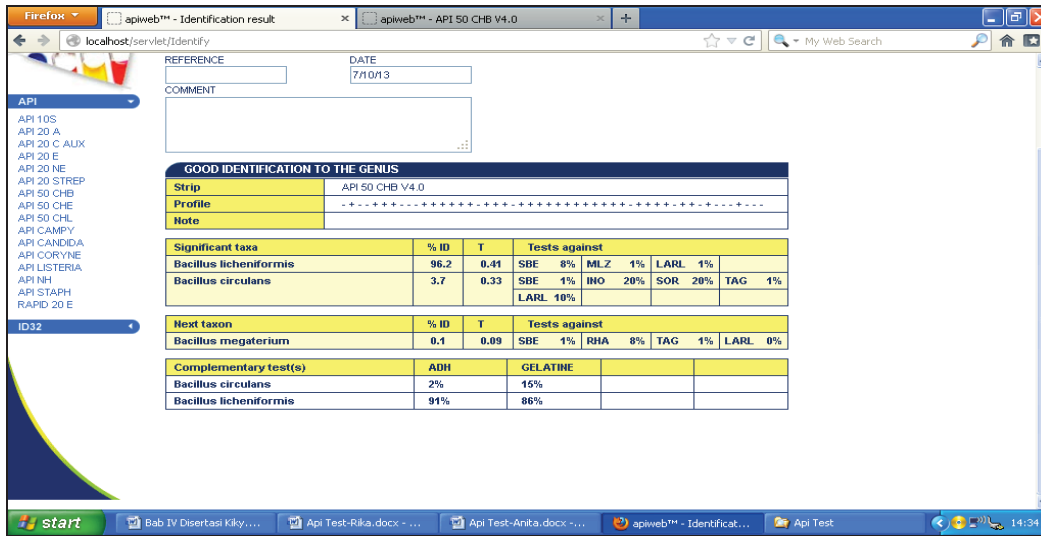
Firefox

apiweb™ - Identification result ×

apiweb™ - API 50 CHB V4.0 ×

+

localhost/servlet/Identify

My Web Search

API
API 10S
API 20 A
API 20 C AUX
API 20 E
API 20 NE
API 20 STREP
API 50 CHB
API 50 CHE
API 50 CHL
API CAMPY
API CANDIDA
API CORYNE
API LISTERIA
API NH
API STAPH
RAPID 20 E

ID32

REFERENCE

DATE
7/10/13

COMMENT

GOOD IDENTIFICATION TO THE GENUS

| Strip | API 50 CHB V4.0 |
|---|---|
| Profile | - + - - + + + - - - + + + + + + - + + + - + + + + + + + + + + + + + - + + + + - + + - + - - - + - - - |
| Note | |

| Significant taxa | % ID | T | Tests against | | | | | |
|---|---|---|---|---|---|---|---|---|
| Bacillus licheniformis | 96.2 | 0.41 | SBE 8% | MLZ 1% | LARL 1% | | | |
| Bacillus circulans | 3.7 | 0.33 | SBE 1% | INO 20% | SOR 20% | TAG 1% | | |
| | | | LARL 10% | | | | | |

| Next taxon | % ID | T | Tests against | | | |
|---|---|---|---|---|---|---|
| Bacillus megaterium | 0.1 | 0.09 | SBE 1% | RHA 8% | TAG 1% | LARL 0% |

| Complementary test(s) | ADH | GELATINE | | |
|---|---|---|---|---|
| Bacillus circulans | 2% | 15% | | |
| Bacillus licheniformis | 91% | 86% | | |

start

Bab IV Disertasi Kiky....

Api Test-Rika.docx - ...

Api Test-Anita.docx -...

apiweb™ - Identificat...

Api Test

14:34